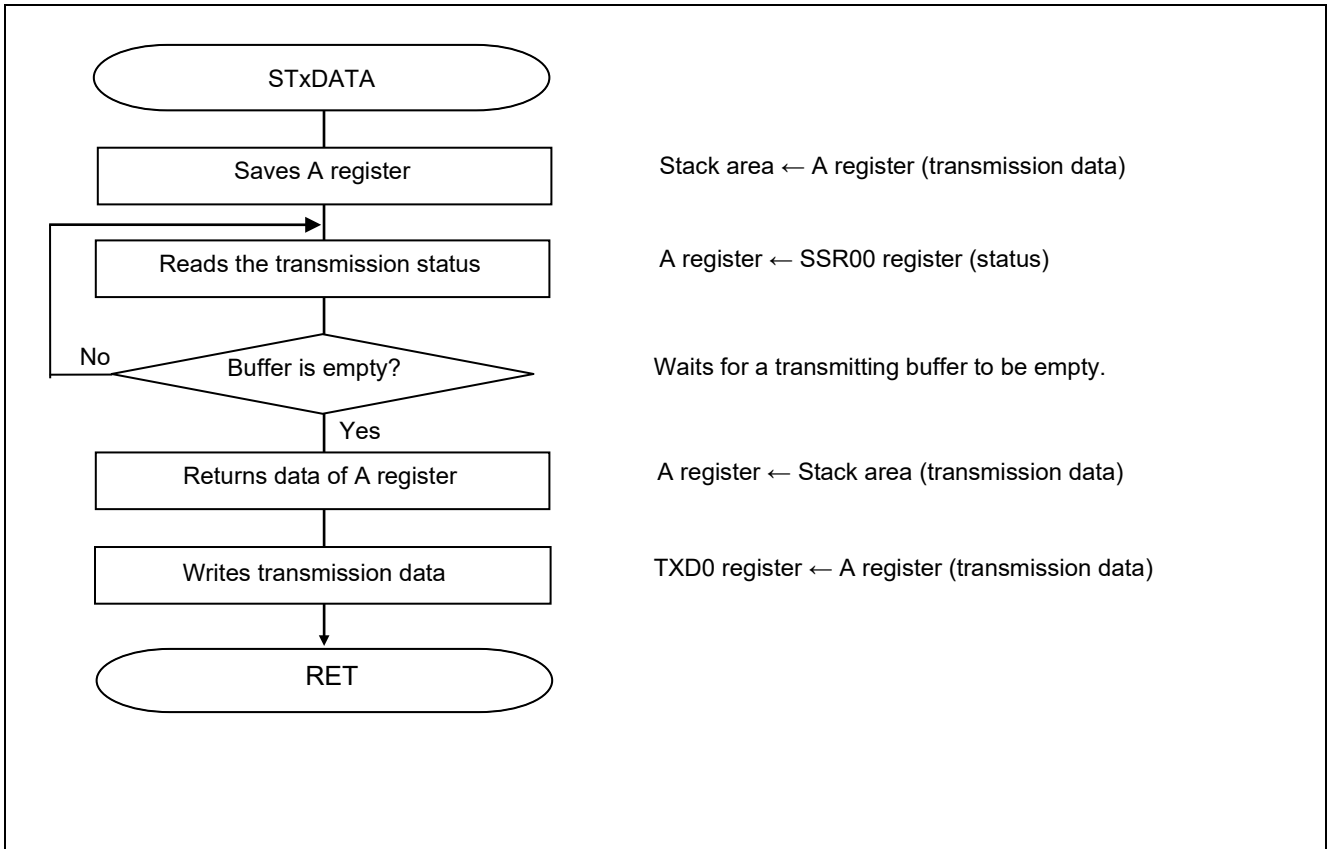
STxDATA

Saves A register

Stack area ← A register (transmission data)

Reads the transmission status

A register ← SSR00 register (status)

No

Buffer is empty?

Waits for a transmitting buffer to be empty.

Yes

Returns data of A register

A register ← Stack area (transmission data)

Writes transmission data

TXD0 register ← A register (transmission data)

RET